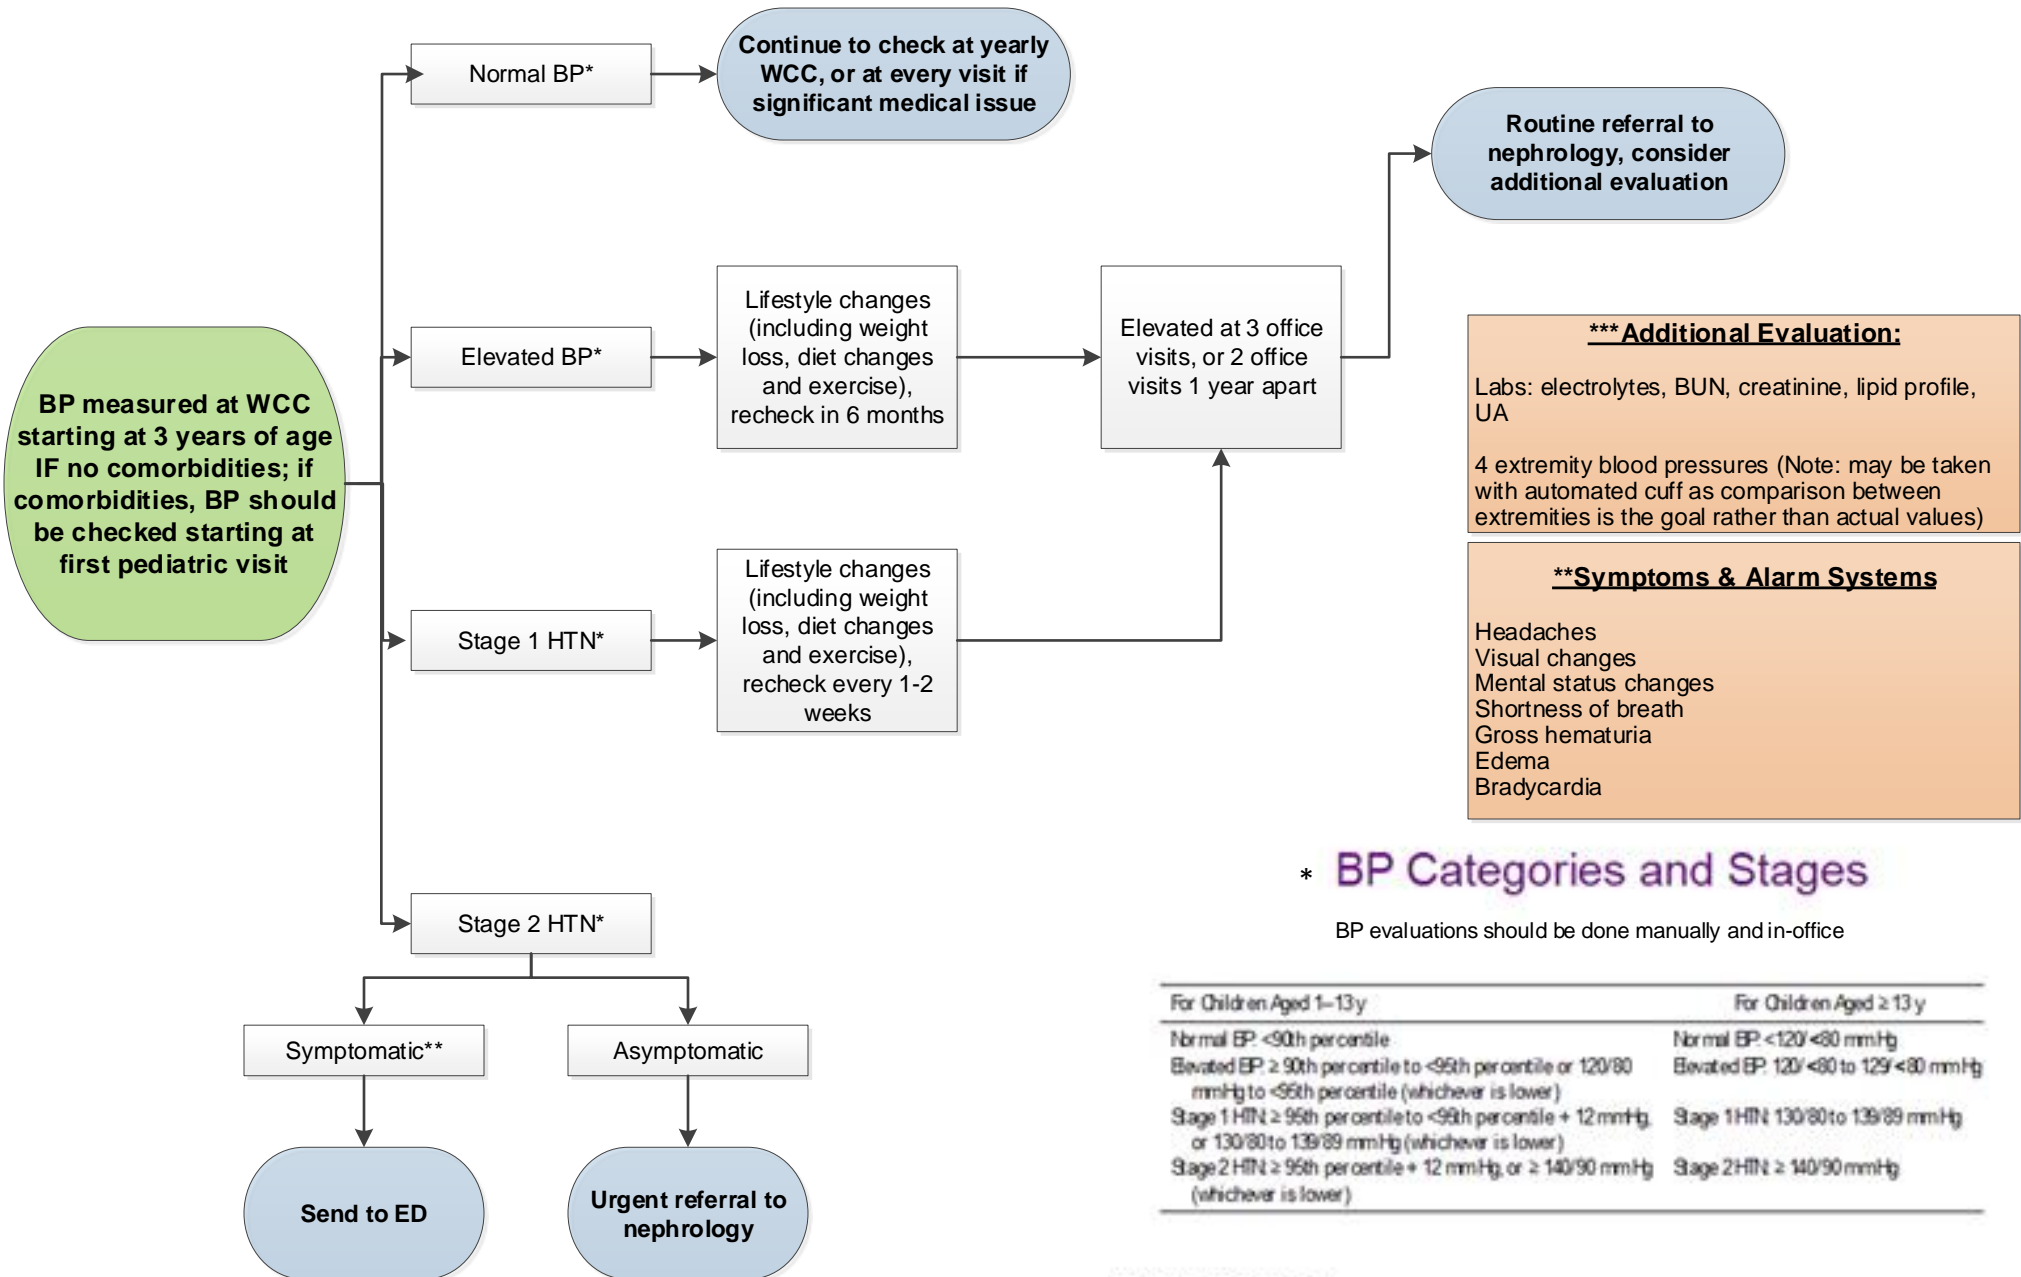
BP measured at WCC starting at 3 years of age IF no comorbidities; if comorbidities, BP should be checked starting at first pediatric visit

Normal BP*

Continue to check at yearly WCC, or at every visit if significant medical issue

Elevated BP*

Lifestyle changes (including weight loss, diet changes and exercise), recheck in 6 months

Elevated at 3 office visits, or 2 office visits 1 year apart

Routine referral to nephrology, consider additional evaluation

Stage 1 HTN*

Lifestyle changes (including weight loss, diet changes and exercise), recheck every 1-2 weeks

Stage 2 HTN*

Symptomatic**

Send to ED

Asymptomatic

Urgent referral to nephrology

***Additional Evaluation:

Labs: electrolytes, BUN, creatinine, lipid profile, UA

4 extremity blood pressures (Note: may be taken with automated cuff as comparison between extremities is the goal rather than actual values)

**Symptoms & Alarm Systems

Headaches
Visual changes
Mental status changes
Shortness of breath
Gross hematuria
Edema
Bradycardia

* BP Categories and Stages

BP evaluations should be done manually and in-office

| For Children Aged 1–13 y | For Children Aged ≥ 13 y |
|---|---|
| Normal BP: <90th percentile | Normal BP: <120/<80 mmHg |
| Elevated BP: ≥ 90th percentile to <95th percentile or 120/80 mmHg to <95th percentile (whichever is lower) | Elevated BP: 120/<80 to 129/<80 mmHg |
| Stage 1 HTN: ≥ 95th percentile to <95th percentile + 12 mmHg, or 130/80 to 139/89 mmHg (whichever is lower) | Stage 1 HTN: 130/80 to 139/89 mmHg |
| Stage 2 HTN: ≥ 95th percentile + 12 mmHg, or ≥ 140/90 mmHg (whichever is lower) | Stage 2 HTN: ≥ 140/90 mmHg |